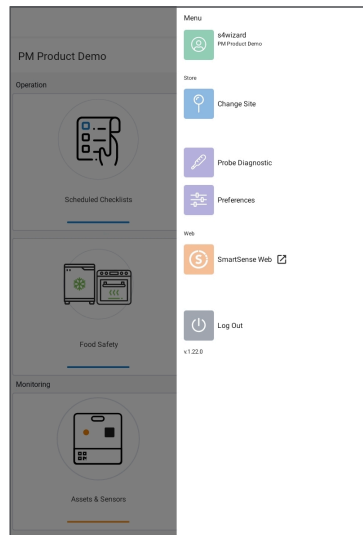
PM Product Demo

Operation

Scheduled Checklists

Food Safety

Monitoring

Assets & Sensors

Menu

s4wizard
PM Product Demo

Store

Change Site

Probe Diagnostic

Preferences

Web

SmartSense Web

Log Out

v1.22.0